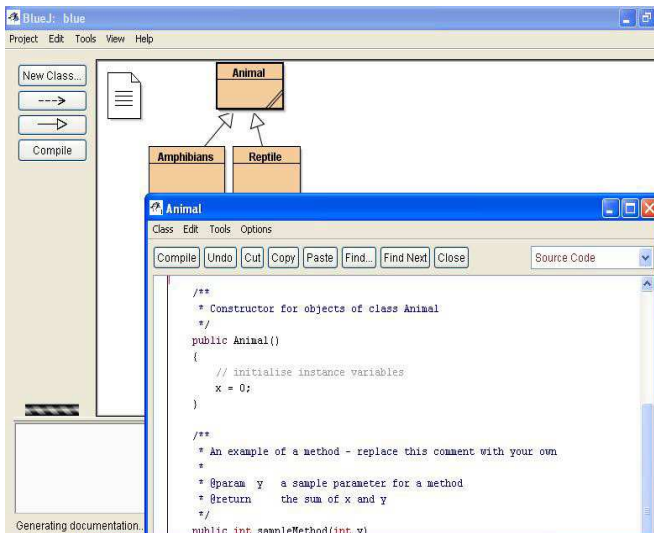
BlueJ: blue
Project Edit Tools View Help
New Class...
--->
—▷
Compile
Animal
Amphibians
Reptile
Animal
Class Edit Tools Options
Compile Undo Cut Copy Paste Find... Find Next Close
Source Code

/**
 * Constructor for objects of class Animal
 */
public Animal()
{
    // initialise instance variables
    x = 0;
}

/**
 * An example of a method - replace this comment with your own
 *
 * @param y   a sample parameter for a method
 * @return    the sum of x and y
 */
public int sampleMethod(int y)

Generating documentation...